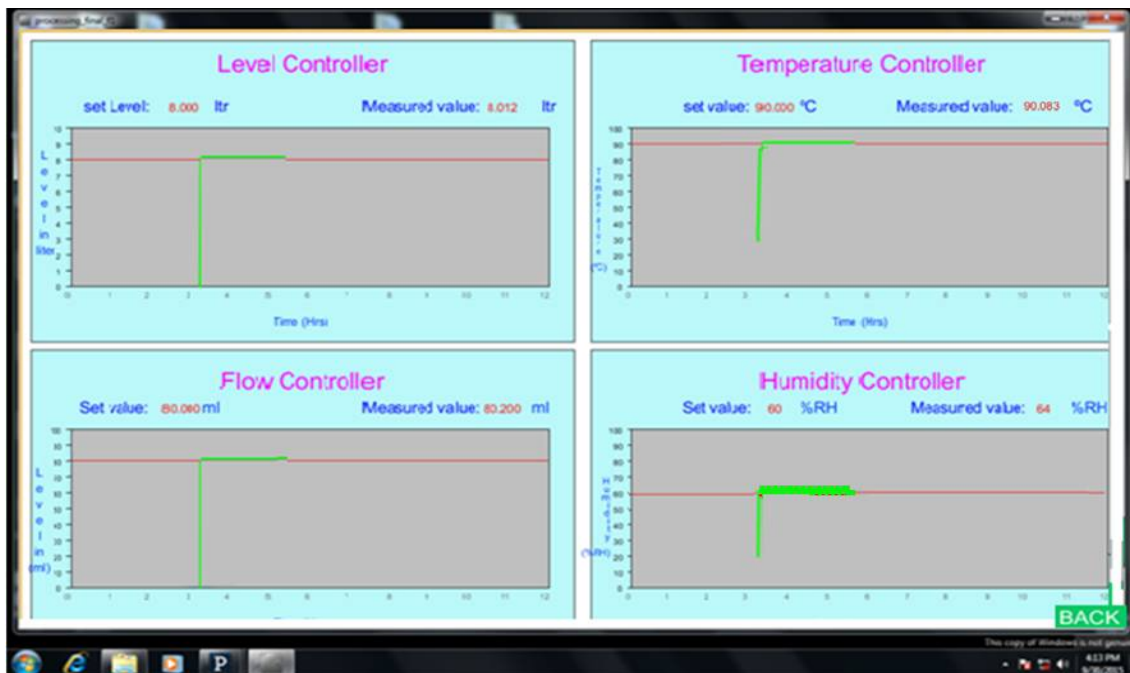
processing_final

Level Controller

set Level: 8.000 ltr

Measured value: 8.012 ltr

10 9 8 7 6 5 4 3 2 1 0

Level in liter

0 1 2 3 4 5 6 7 8 9 10 11 12

Time (Hrs)

Temperature Controller

set value: 90.000 °C

Measured value: 90.083 °C

100 90 80 70 60 50 40 30 20 10 0

Temperature (°C)

0 1 2 3 4 5 6 7 8 9 10 11 12

Time (Hrs)

Flow Controller

Set value: 80.000 ml

Measured value: 80.200 ml

100 90 80 70 60 50 40 30 20 10 0

Level in (ml)

0 1 2 3 4 5 6 7 8 9 10 11 12

Humidity Controller

Set value: 60 %RH

Measured value: 64 %RH

100 90 80 70 60 50 40 30 20 10 0

Humidity (%RH)

0 1 2 3 4 5 6 7 8 9 10 11 12

BACK

This copy of Windows is not genuine

4:53 PM
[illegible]